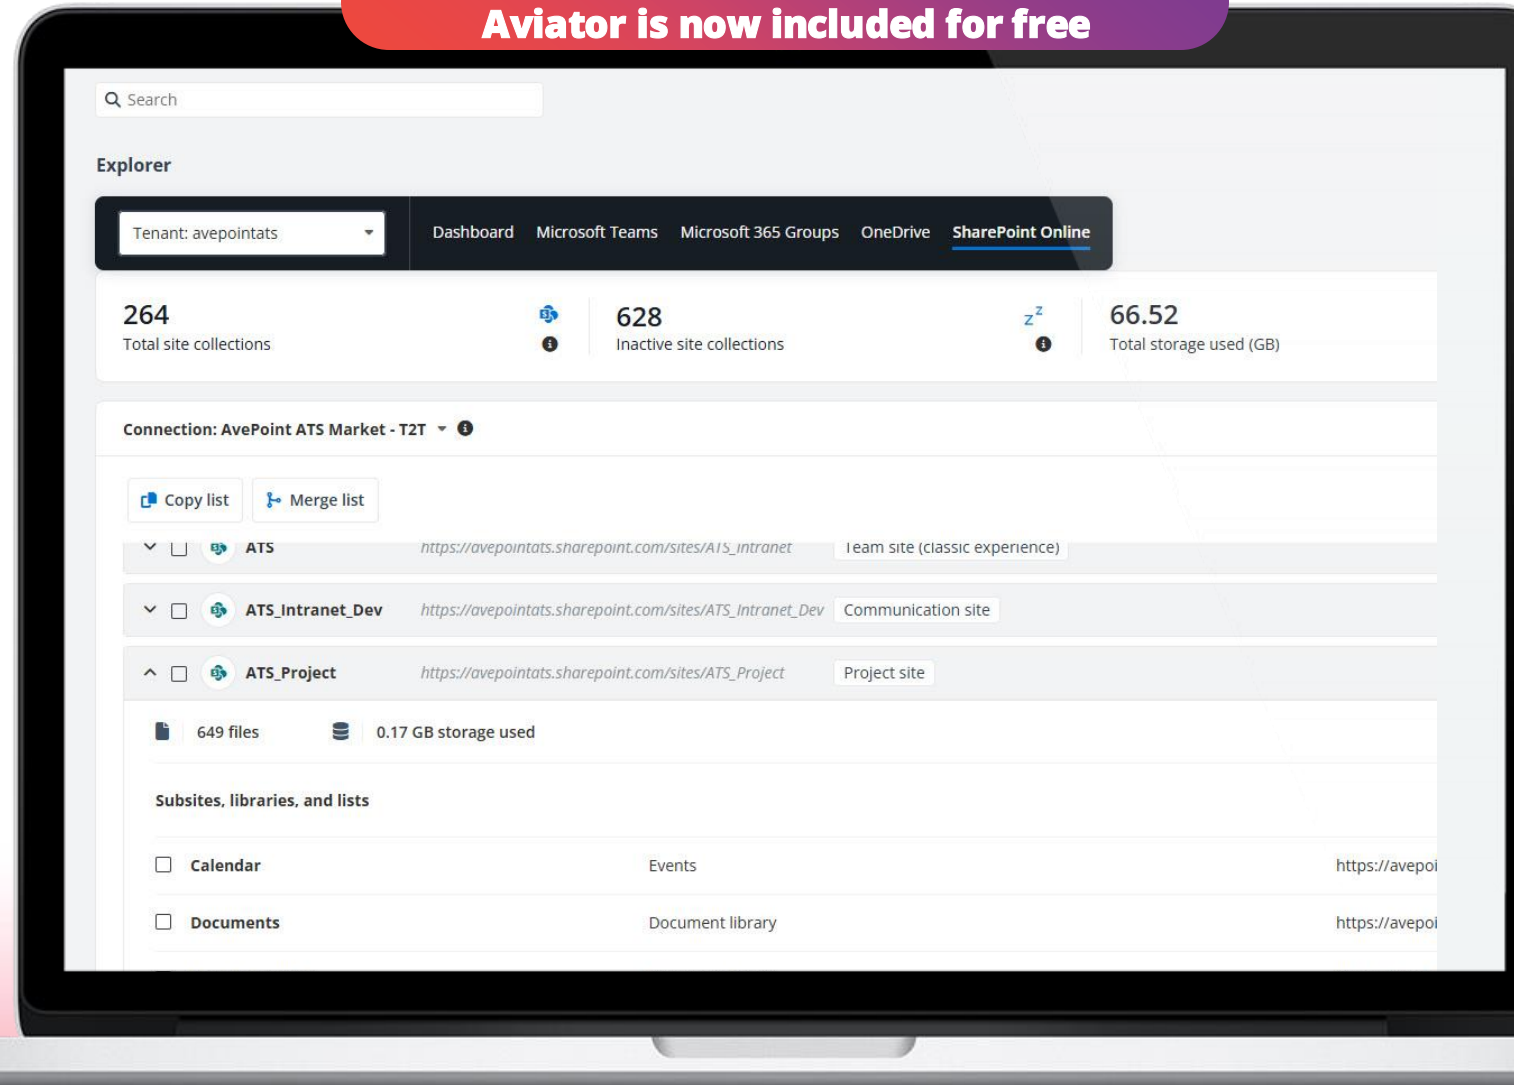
Aviator is now included for free

Search

Explorer

Tenant: avepointats

Dashboard Microsoft Teams Microsoft 365 Groups OneDrive SharePoint Online

264
Total site collections

628
Inactive site collections

66.52
Total storage used (GB)

Connection: AvePoint ATS Market - T2T

Copy list Merge list

ATS https://avepointats.sharepoint.com/sites/ATS_Intranet Team site (classic experience)

ATS_Intranet_Dev https://avepointats.sharepoint.com/sites/ATS_Intranet_Dev Communication site

ATS_Project https://avepointats.sharepoint.com/sites/ATS_Project Project site

649 files 0.17 GB storage used

Subsites, libraries, and lists

| Calendar | Events | https://avepoi |
|---|---|---|
| Documents | Document library | https://avepoi |